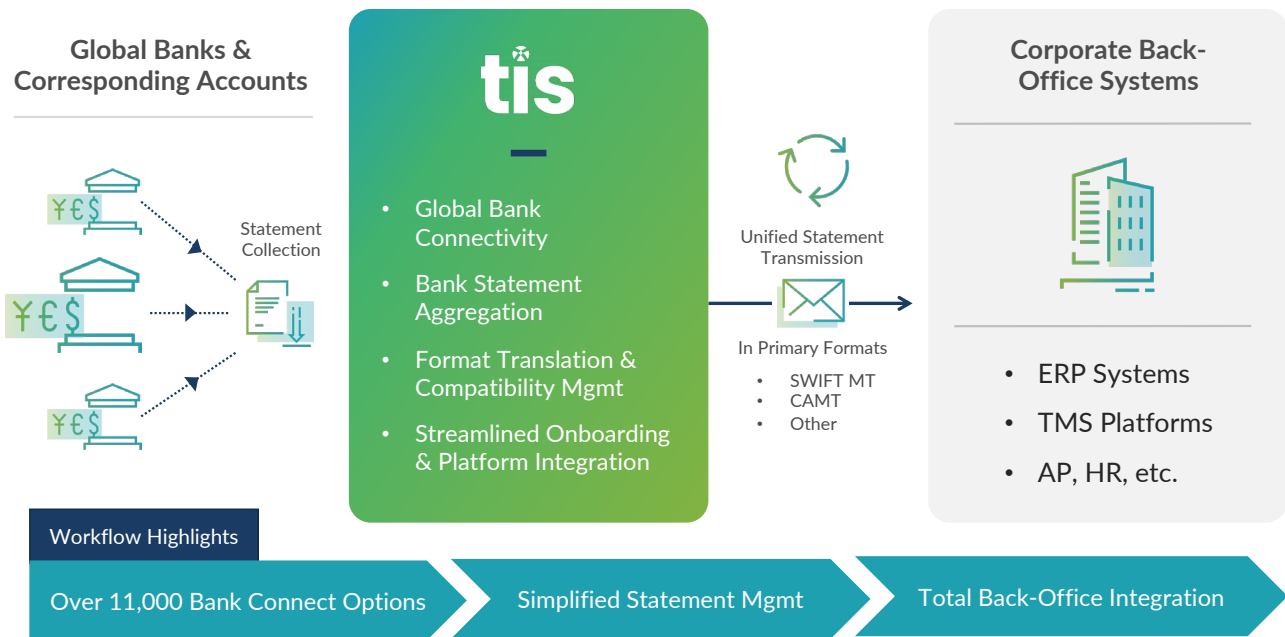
Global Banks & Corresponding Accounts

¥€$

¥€$

¥€$

Statement Collection

tis

• Global Bank Connectivity
• Bank Statement Aggregation
• Format Translation & Compatibility Mgmt
• Streamlined Onboarding & Platform Integration

Unified Statement Transmission

In Primary Formats
• SWIFT MT
• CAMT
• Other

Corporate Back-Office Systems

• ERP Systems
• TMS Platforms
• AP, HR, etc.

Workflow Highlights

Over 11,000 Bank Connect Options

Simplified Statement Mgmt

Total Back-Office Integration